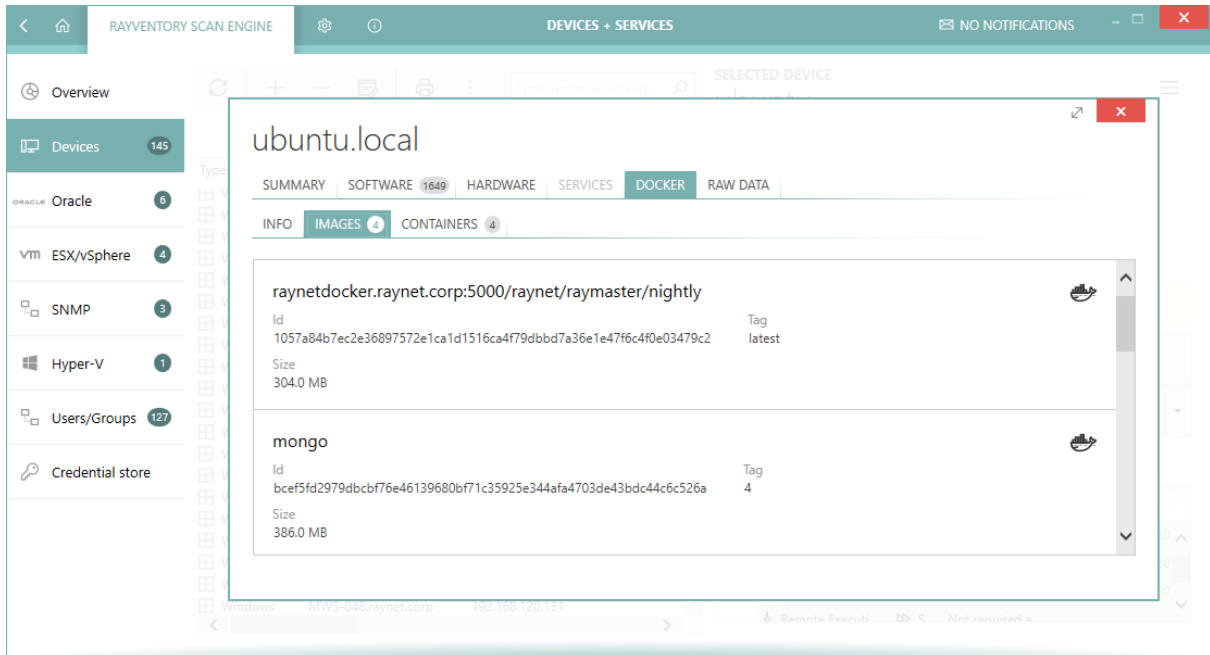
RAYVENTORY SCAN ENGINE

DEVICES + SERVICES

NO NOTIFICATIONS

Overview

Devices 145

ORACLE Oracle 6

vm ESX/vSphere 4

SNMP 3

Hyper-V 1

Users/Groups 127

Credential store

SELECTED DEVICE

ubuntu.local

SUMMARY SOFTWARE 1649 HARDWARE SERVICES DOCKER RAW DATA

INFO IMAGES 4 CONTAINERS 4

raynetdocker.raynet.corp:5000/raynet/raymaster/nightly

Id
1057a84b7ec2e36897572e1ca1d1516ca4f79dbbd7a36e1e47f6c4f0e03479c2

Tag
latest

Size
304.0 MB

mongo

Id
bcef5fd2979dbcbf76e46139680bf71c35925e344afa4703de43bdc44c6c526a

Tag
4

Size
386.0 MB

Windows MWS-048.raynet.corp 192.168.120.131